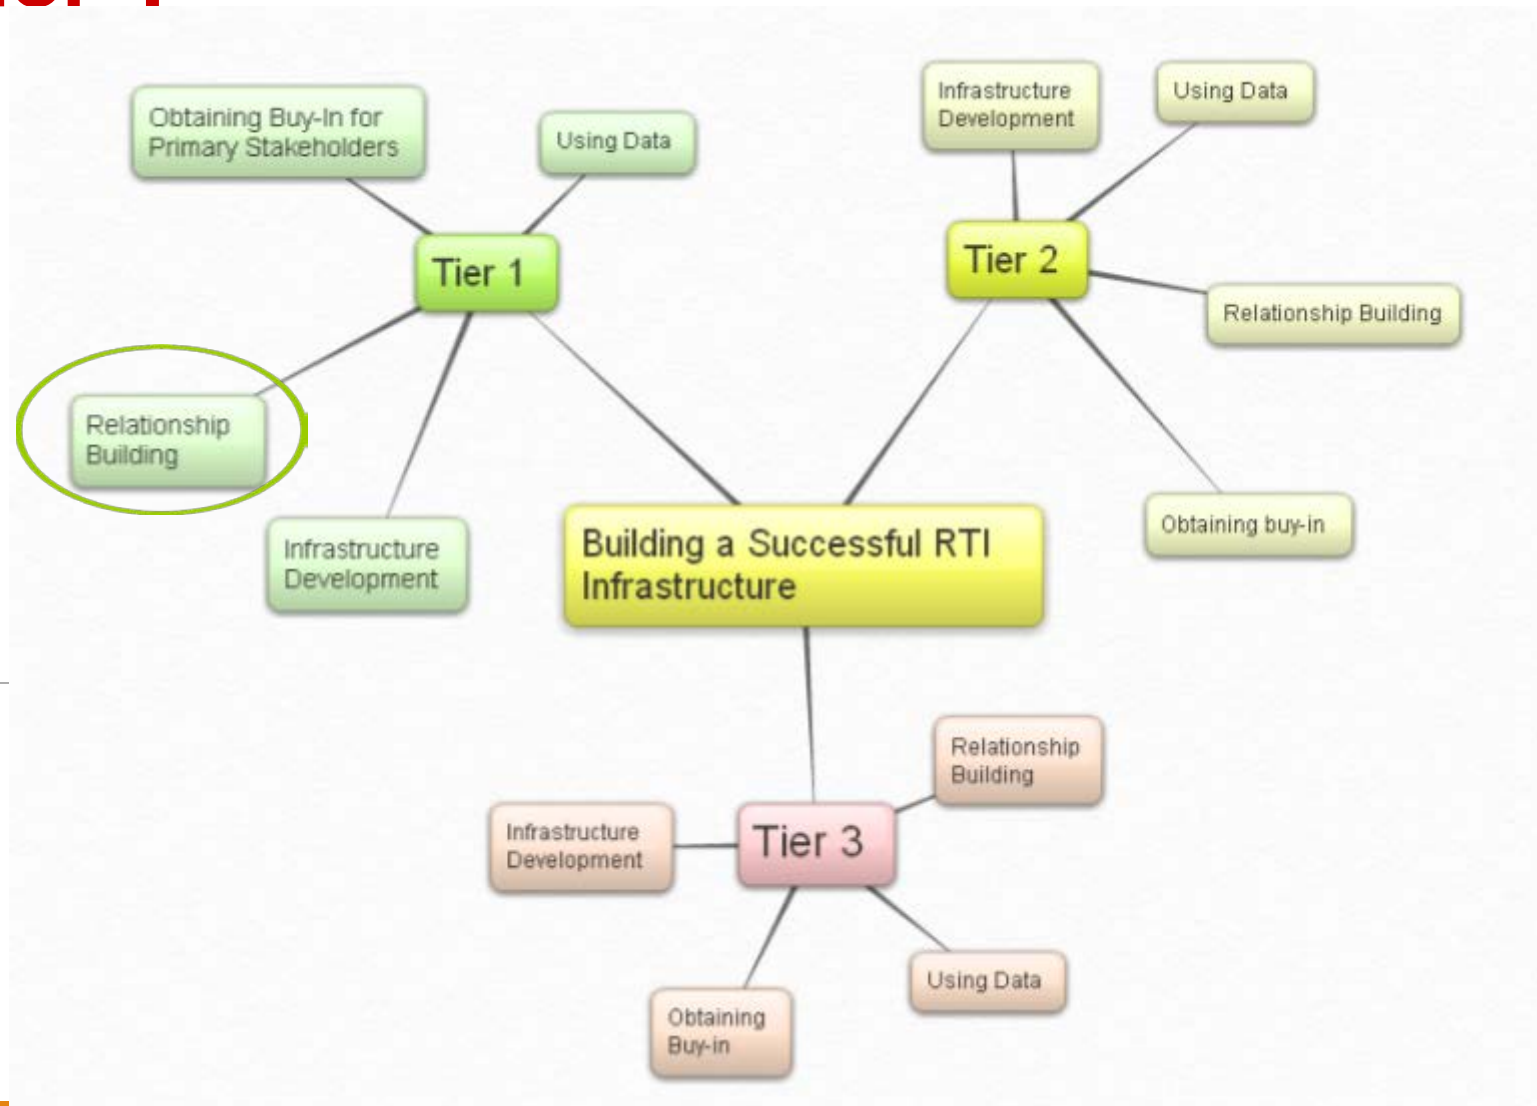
Obtaining Buy-In for Primary Stakeholders

Using Data

Tier 1

Relationship Building

Infrastructure Development

Infrastructure Development

Using Data

Tier 2

Relationship Building

Obtaining buy-in

Building a Successful RTI Infrastructure

Relationship Building

Infrastructure Development

Tier 3

Using Data

Obtaining Buy-in